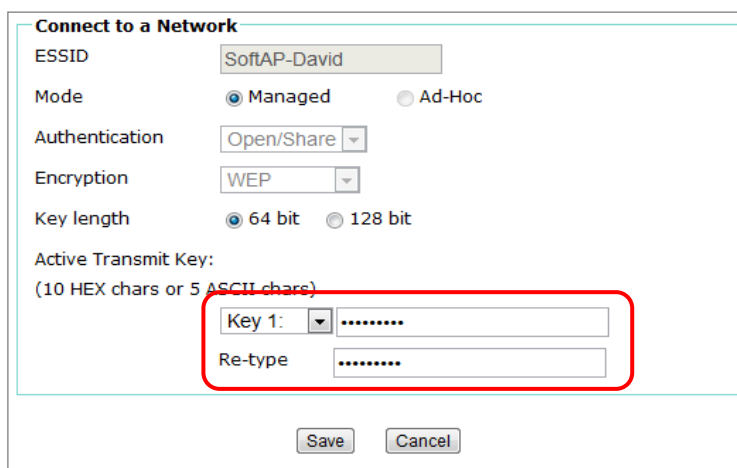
Connect to a Network

ESSID SoftAP-David

Mode Managed Ad-Hoc

Authentication Open/Share

Encryption WEP

Key length 64 bit 128 bit

Active Transmit Key:
(10 HEX chars or 5 ASCII chars)

Key 1: •••••••••

Re-type •••••••••

Save Cancel